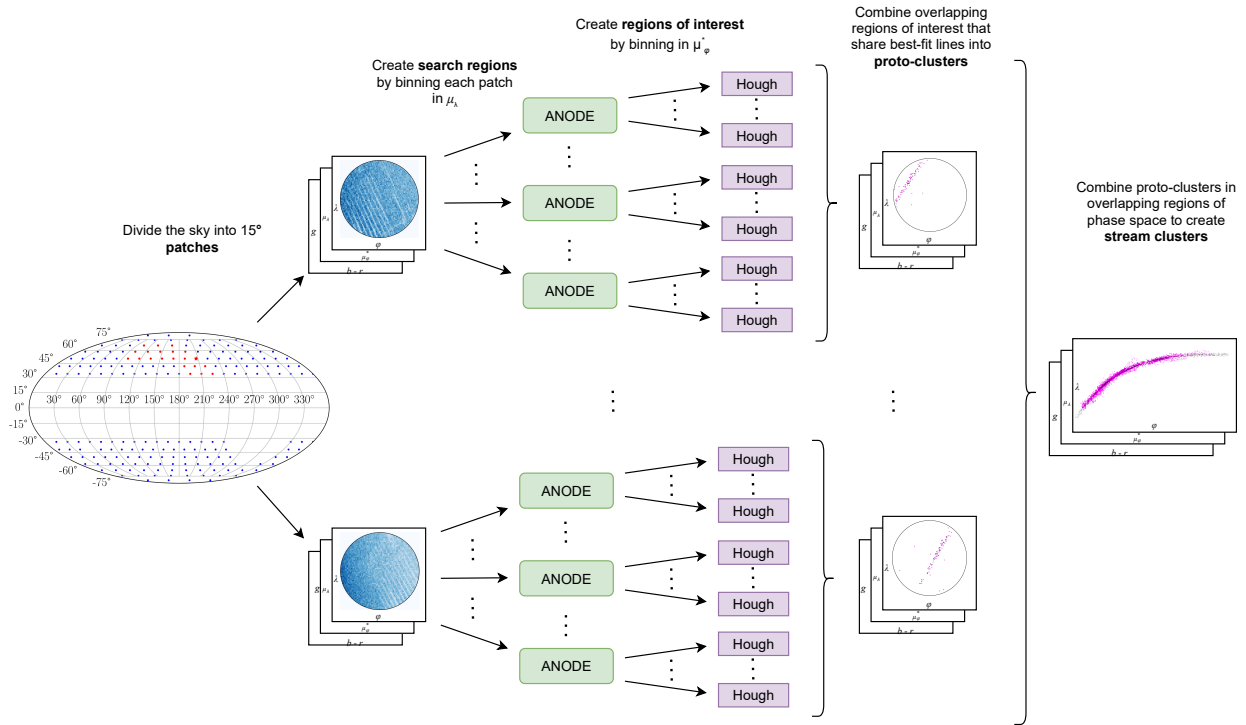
Create **regions of interest** by binning in $\mu^*_\varphi$

Create **search regions** by binning each patch in $\mu_\lambda$

Combine overlapping regions of interest that share best-fit lines into **proto-clusters**

Combine proto-clusters in overlapping regions of phase space to create **stream clusters**

Divide the sky into 15° **patches**

ANODE
ANODE
ANODE
ANODE
ANODE
ANODE

Hough
Hough
Hough
Hough
Hough
Hough
Hough
Hough
Hough
Hough
Hough
Hough

75° 60° 45° 30° 15° 0° -15° -30° -45° -60° -75°
30° 60° 90° 120° 150° 180° 210° 240° 270° 300° 330°

$\lambda$
$\mu_\lambda$
$g$
$\varphi$
$\mu^*_\varphi$
$b-r$

$\lambda$
$\mu_\lambda$
$g$
$\varphi$
$\mu^*_\varphi$
$b-r$

$\lambda$
$\mu_\lambda$
$g$
$\varphi$
$\mu^*_\varphi$
$b-r$

$\lambda$
$\mu_\lambda$
$g$
$\varphi$
$\mu^*_\varphi$
$b-r$

$\lambda$
$\mu_\lambda$
$g$
$\varphi$
$\mu^*_\varphi$
$b-r$